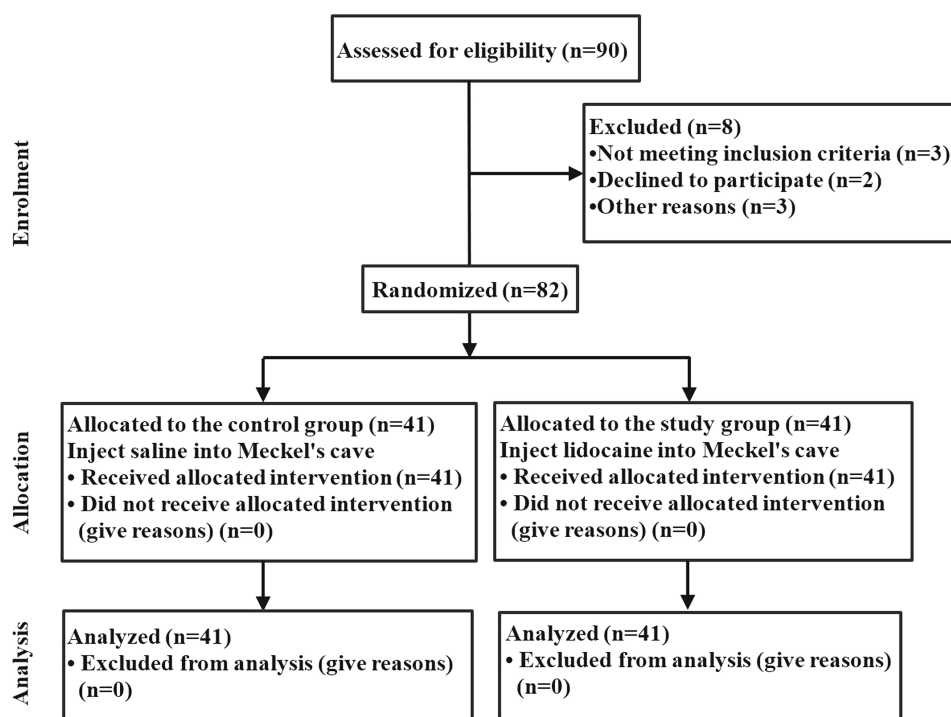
Enrolment

Assessed for eligibility (n=90)

Excluded (n=8)
•Not meeting inclusion criteria (n=3)
•Declined to participate (n=2)
•Other reasons (n=3)

Randomized (n=82)

Allocation

Allocated to the control group (n=41)
Inject saline into Meckel's cave
• Received allocated intervention (n=41)
• Did not receive allocated intervention (give reasons) (n=0)

Allocated to the study group (n=41)
Inject lidocaine into Meckel's cave
• Received allocated intervention (n=41)
• Did not receive allocated intervention (give reasons) (n=0)

Analysis

Analyzed (n=41)
• Excluded from analysis (give reasons) (n=0)

Analyzed (n=41)
• Excluded from analysis (give reasons) (n=0)